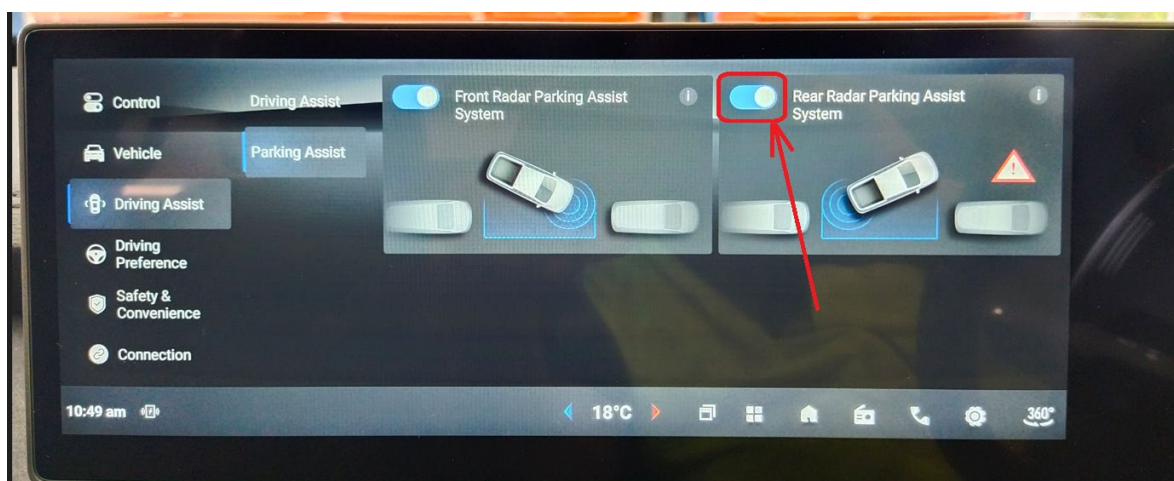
Control
Vehicle
Driving Assist
Driving Preference
Safety & Convenience
Connection

Driving Assist
Parking Assist

Front Radar Parking Assist System

Rear Radar Parking Assist System

10:49 am

18°C

360°